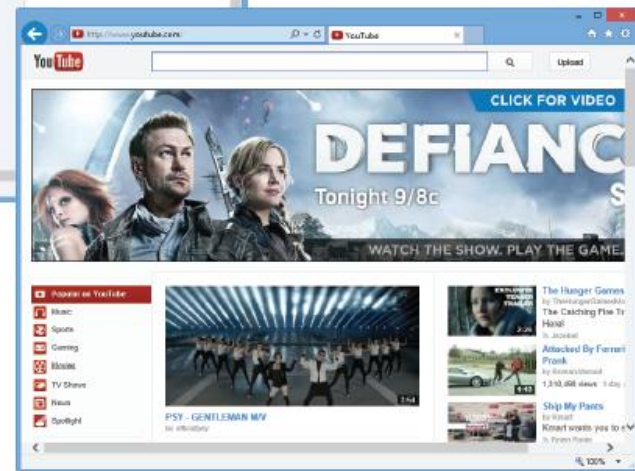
http://www.youtube.com/
YouTube
YouTube
Upload
CLICK FOR VIDEO
DEFIANC
Tonight 9/8c
WATCH THE SHOW. PLAY THE GAME.
Popular on YouTube
Music
Sports
Gaming
Movies
TV Shows
News
Spotlight
PSY - GENTLEMAN M/V
by officialpsy
3:54
The Hunger Games
by TheHungerGamesMovie
The Catching Fire T
Here!
Attacked By Ferrari Prank
by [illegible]
1,310,498 views
Ship My Pants
by Kmart
Kmart wants you to s
100%